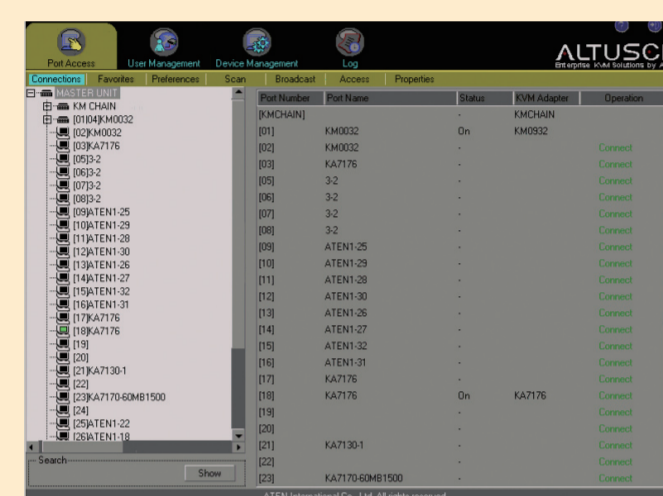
Port Access User Management Device Management Log

ALTUSC
Enterprise KVM Solutions by A

Connections Favorites Preferences Scan Broadcast Access Properties

MASTER UNIT
KM CHAIN
[01|04]KM0032
[02]KM0032
[03]KA7176
[05]3-2
[06]3-2
[07]3-2
[08]3-2
[09]ATEN1-25
[10]ATEN1-29
[11]ATEN1-28
[12]ATEN1-30
[13]ATEN1-26
[14]ATEN1-27
[15]ATEN1-32
[16]ATEN1-31
[17]KA7176
[18]KA7176
[19]
[20]
[21]KA7130-1
[22]
[23]KA7170-60MB1500
[24]
[25]ATEN1-22
[26]ATEN1-18

Search
Show

| Port Number | Port Name | Status | KVM Adapter | Operation |
|---|---|---|---|---|
| [KMCHAIN] | | - | KMCHAIN | |
| [01] | KM0032 | On | KM0932 | |
| [02] | KM0032 | - | | Connect |
| [03] | KA7176 | - | | Connect |
| [05] | 3-2 | - | | Connect |
| [06] | 3-2 | - | | Connect |
| [07] | 3-2 | - | | Connect |
| [08] | 3-2 | - | | Connect |
| [09] | ATEN1-25 | - | | Connect |
| [10] | ATEN1-29 | - | | Connect |
| [11] | ATEN1-28 | - | | Connect |
| [12] | ATEN1-30 | - | | Connect |
| [13] | ATEN1-26 | - | | Connect |
| [14] | ATEN1-27 | - | | Connect |
| [15] | ATEN1-32 | - | | Connect |
| [16] | ATEN1-31 | - | | Connect |
| [17] | KA7176 | - | | Connect |
| [18] | KA7176 | On | KA7176 | Connect |
| [19] | | - | | Connect |
| [20] | | - | | Connect |
| [21] | KA7130-1 | - | | Connect |
| [22] | | - | | Connect |
| [23] | KA7170-60MB1500 | - | | Connect |

ATEN International Co., Ltd. All rights reserved.